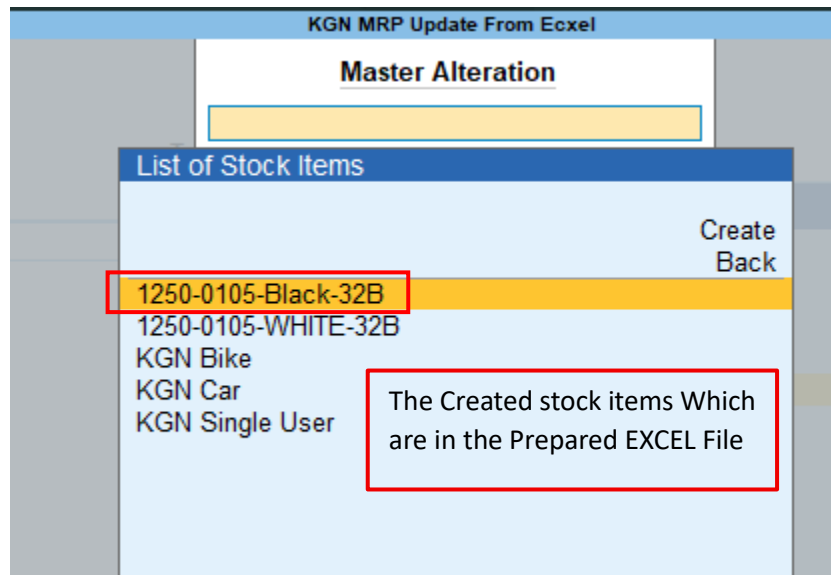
KGN MRP Update From Ecxel

Master Alteration

List of Stock Items

Create
Back

1250-0105-Black-32B
1250-0105-WHITE-32B
KGN Bike
KGN Car
KGN Single User

The Created stock items Which are in the Prepared EXCEL File